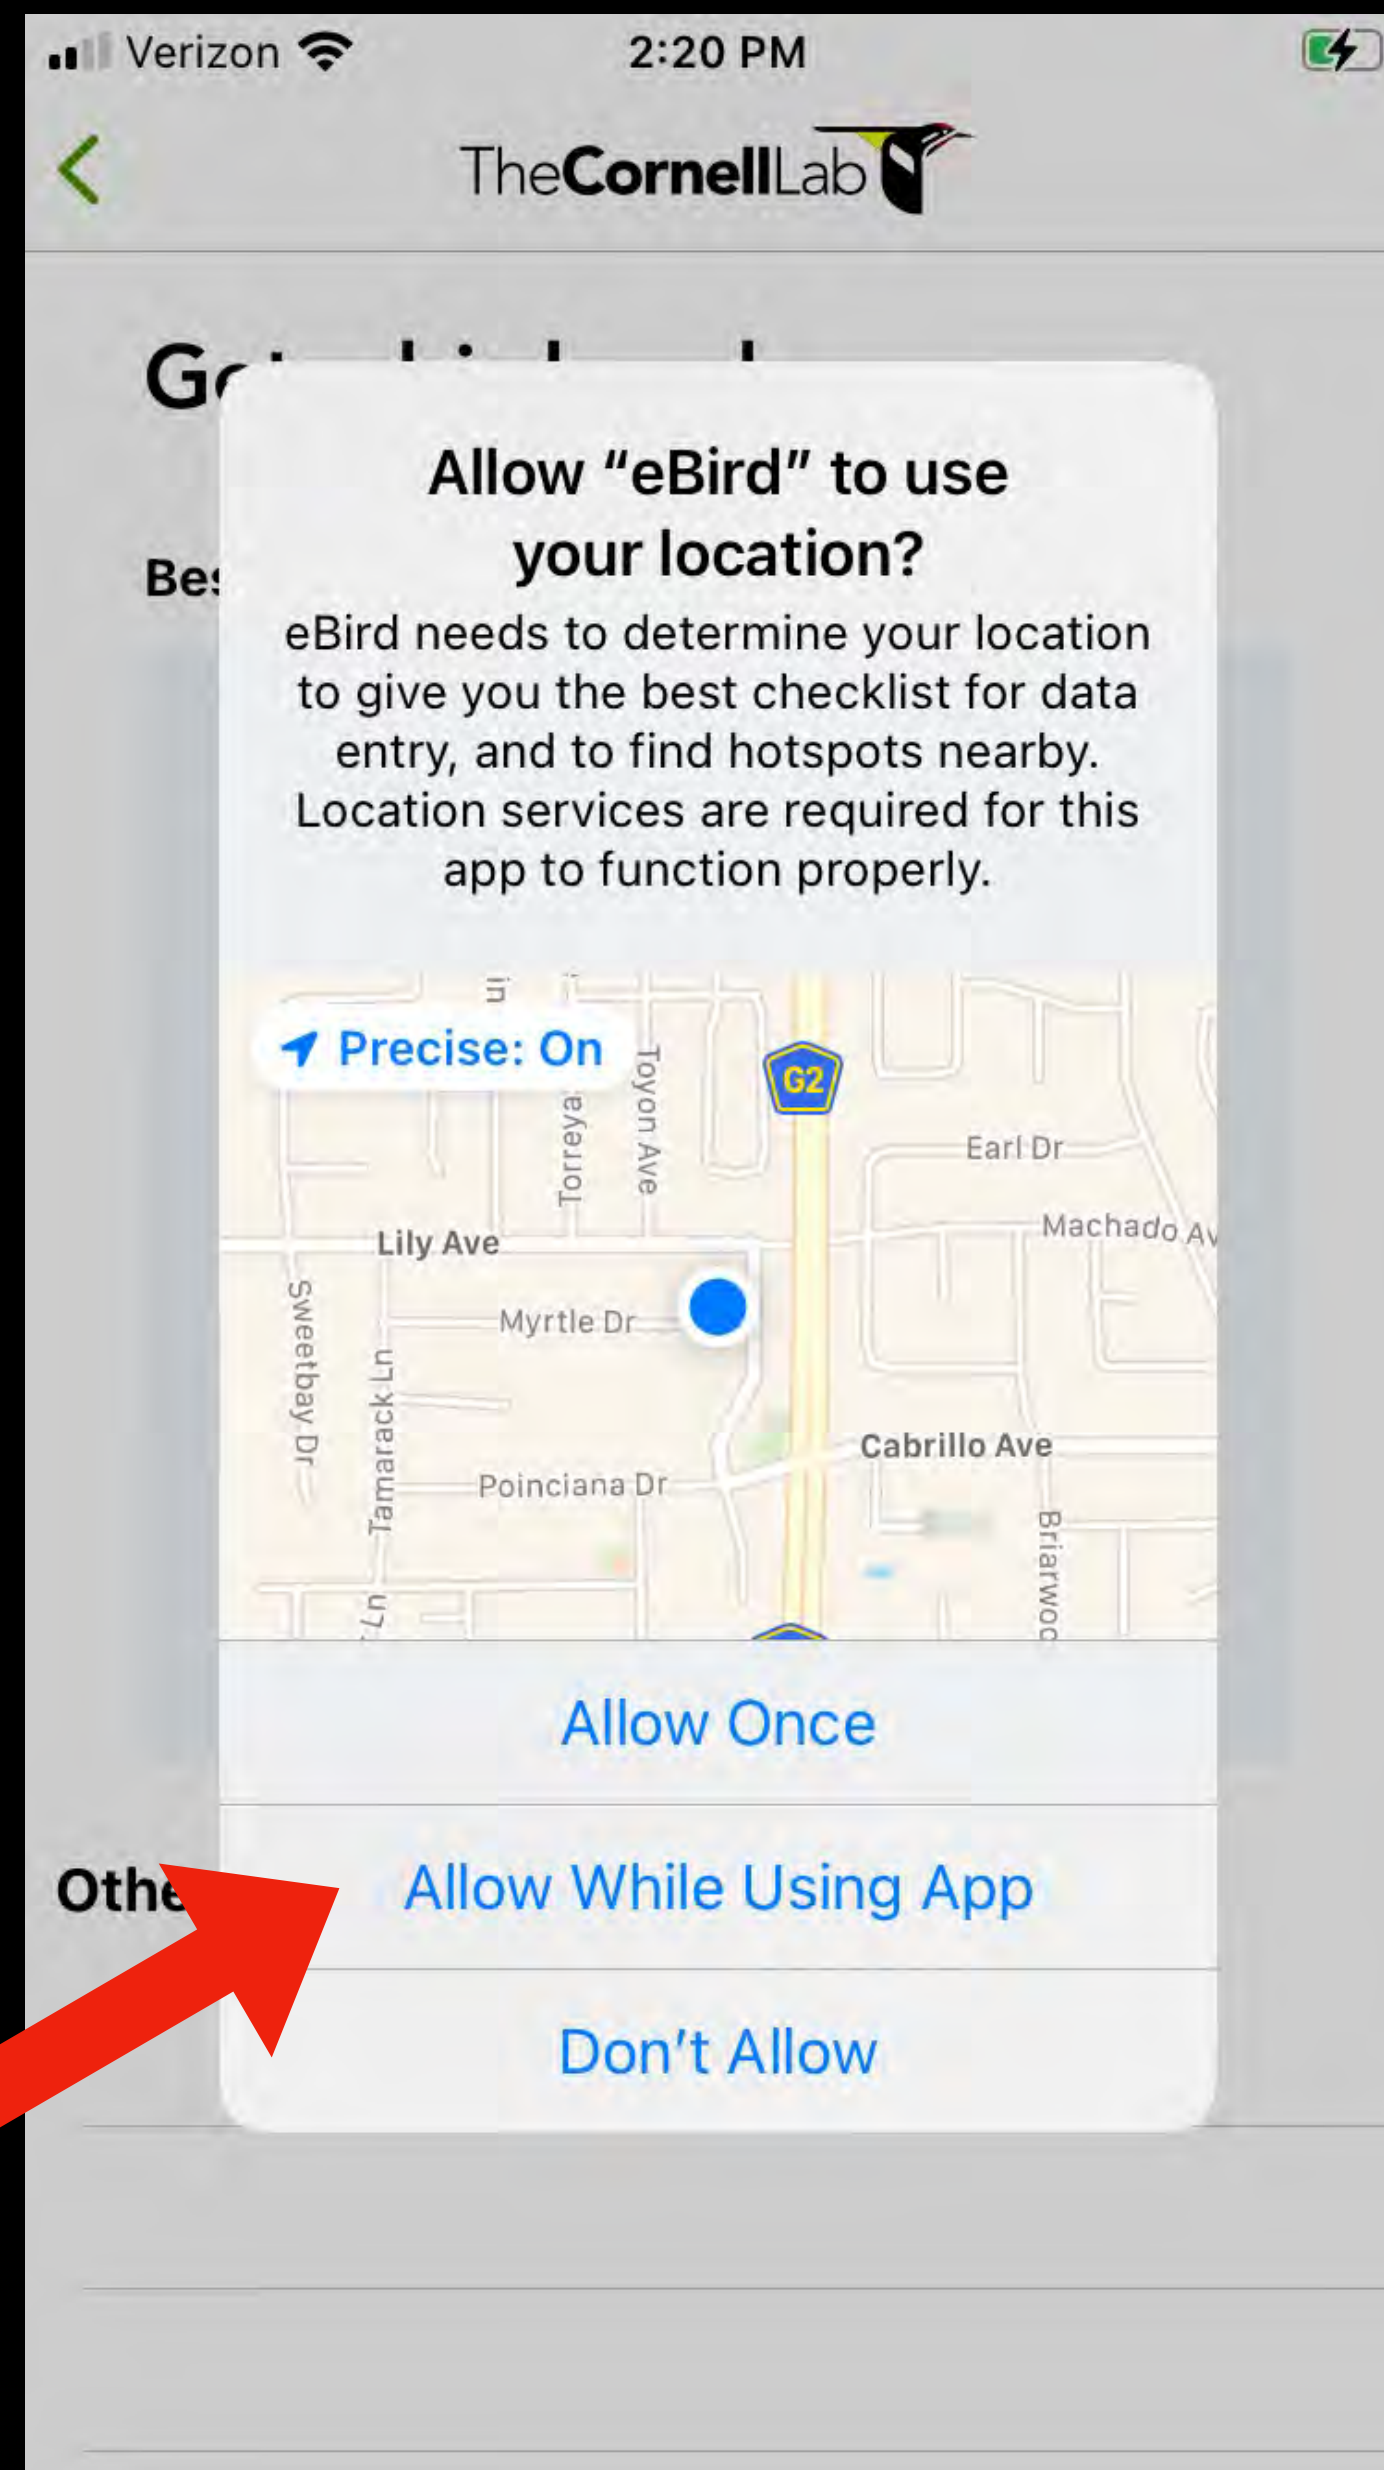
Verizon 2:20 PM

TheCornellLab

G

Be

Allow “eBird” to use your location?

eBird needs to determine your location to give you the best checklist for data entry, and to find hotspots nearby. Location services are required for this app to function properly.

Precise: On

Torreya

Toyon Ave

G2

Earl Dr

Machado Av

Lily Ave

Myrtle Dr

Sweetbay Dr

Tamarack Ln

Cabrillo Ave

Poinciana Dr

Briarwoo

Ln

Allow Once

Othe

Allow While Using App

Don't Allow